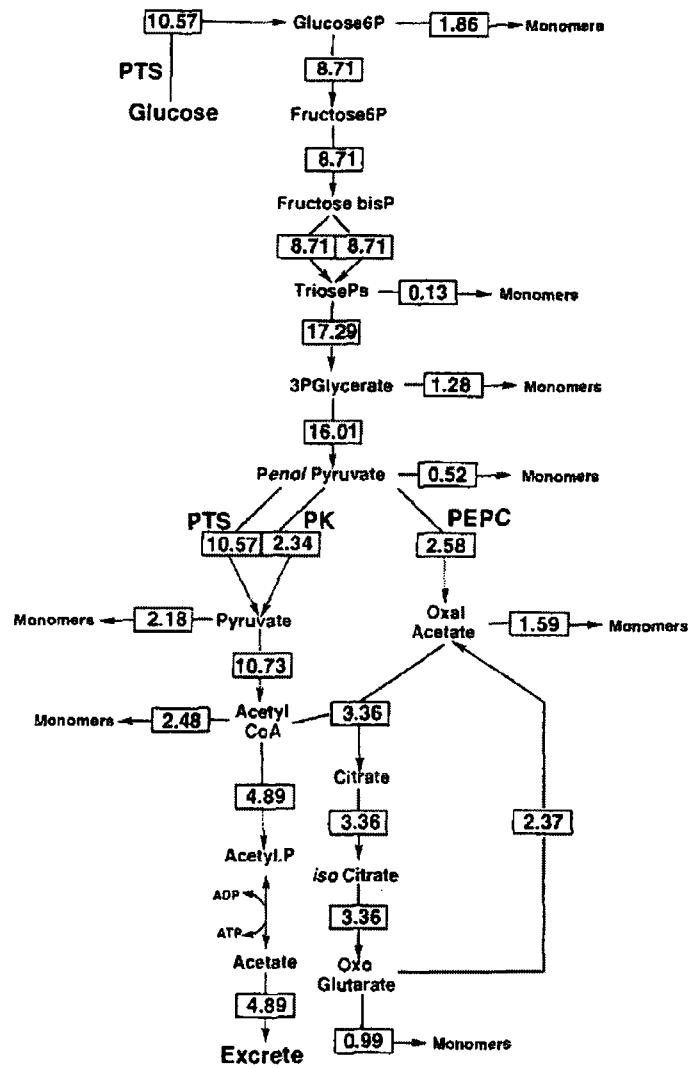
10.57
Glucose6P
1.86
Monomers
PTS
Glucose
8.71
Fructose6P
8.71
Fructose bisP
8.71
8.71
TriosePs
0.13
Monomers
17.29
3PGlycerate
1.28
Monomers
16.01
P*enol* Pyruvate
0.52
Monomers
PTS
PK
PEPC
10.57
2.34
2.58
Monomers
2.18
Pyruvate
Oxal Acetate
1.59
Monomers
10.73
Monomers
2.48
Acetyl CoA
3.36
4.89
Citrate
3.36
2.37
Acetyl.P
*iso* Citrate
ADP
ATP
3.36
Acetate
Oxo Glutarate
4.89
Excrete
0.99
Monomers